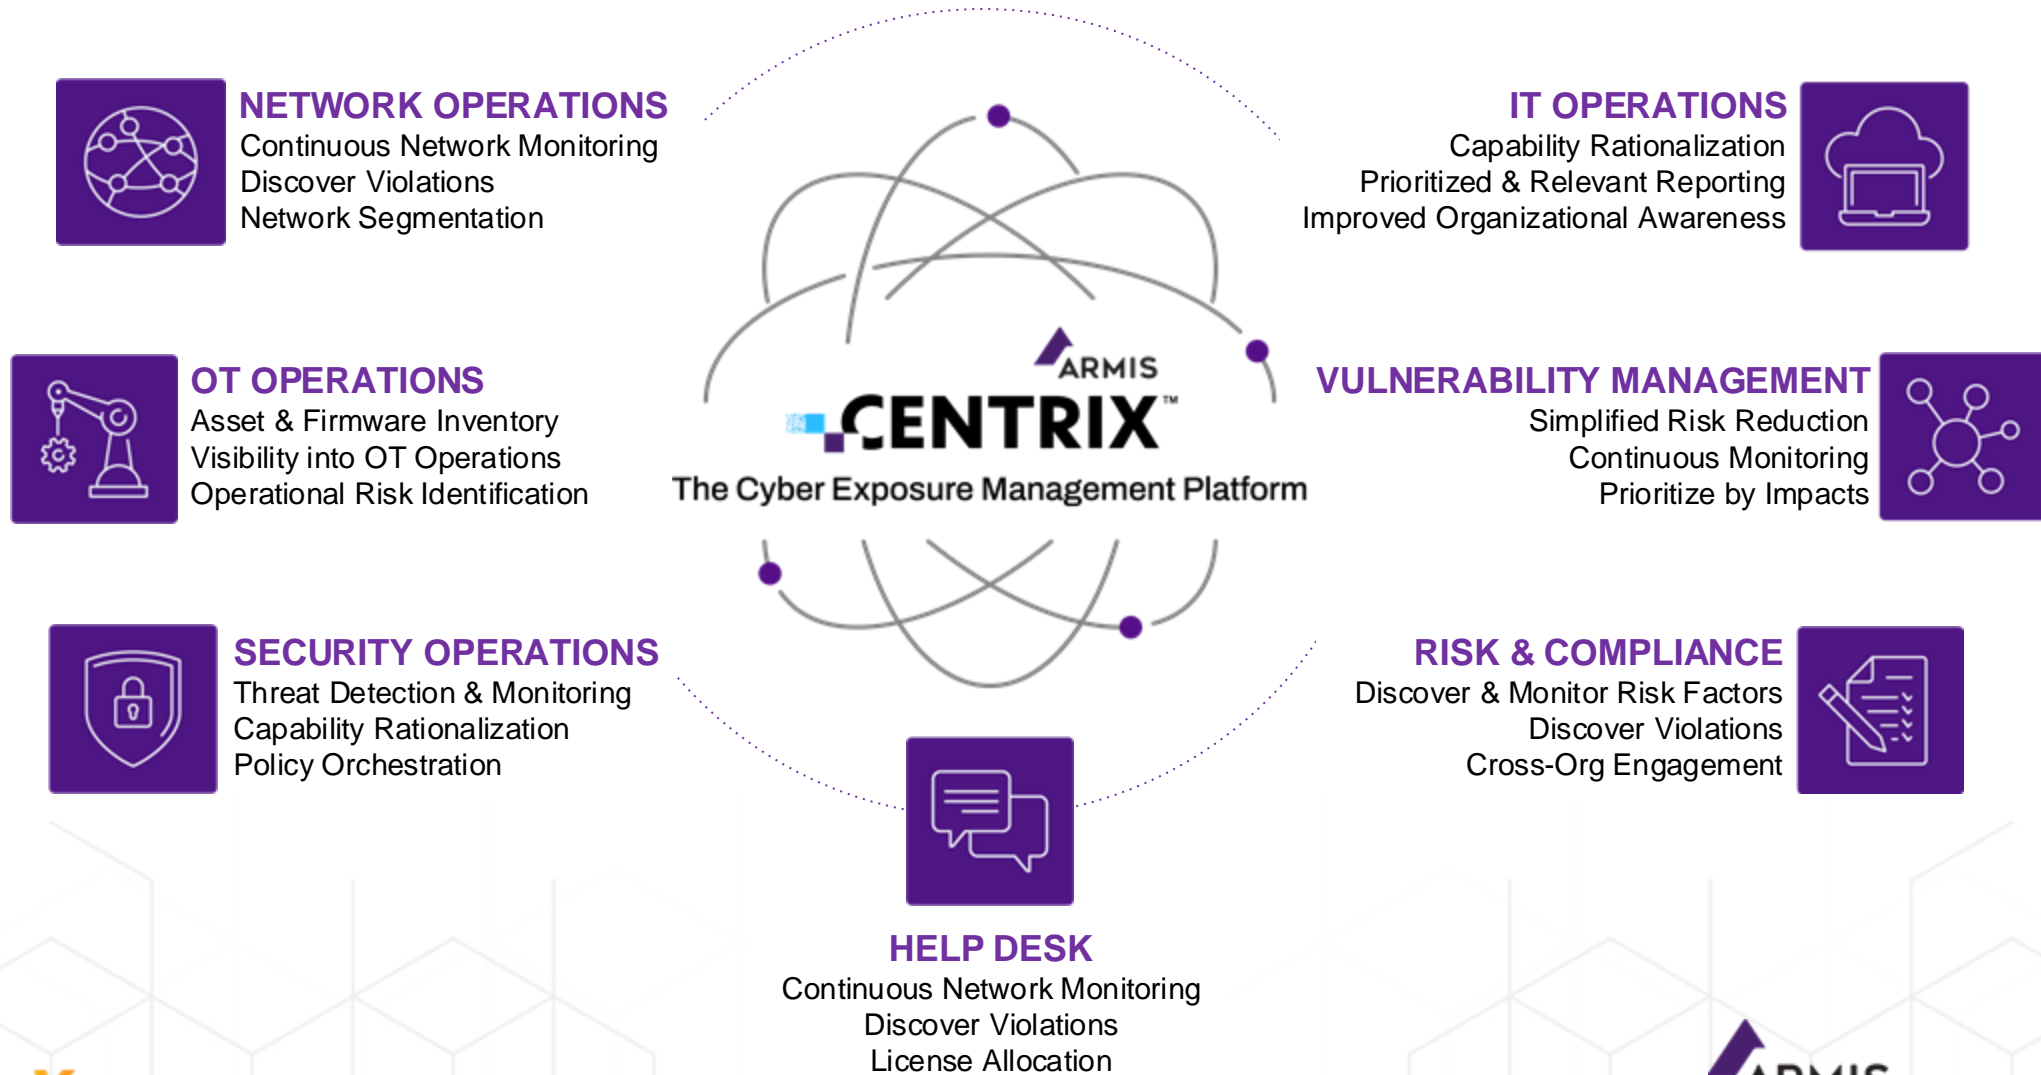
NETWORK OPERATIONS
Continuous Network Monitoring
Discover Violations
Network Segmentation

IT OPERATIONS
Capability Rationalization
Prioritized & Relevant Reporting
Improved Organizational Awareness

OT OPERATIONS
Asset & Firmware Inventory
Visibility into OT Operations
Operational Risk Identification

ARMIS
CENTRIX™
The Cyber Exposure Management Platform

VULNERABILITY MANAGEMENT
Simplified Risk Reduction
Continuous Monitoring
Prioritize by Impacts

SECURITY OPERATIONS
Threat Detection & Monitoring
Capability Rationalization
Policy Orchestration

RISK & COMPLIANCE
Discover & Monitor Risk Factors
Discover Violations
Cross-Org Engagement

HELP DESK
Continuous Network Monitoring
Discover Violations
License Allocation